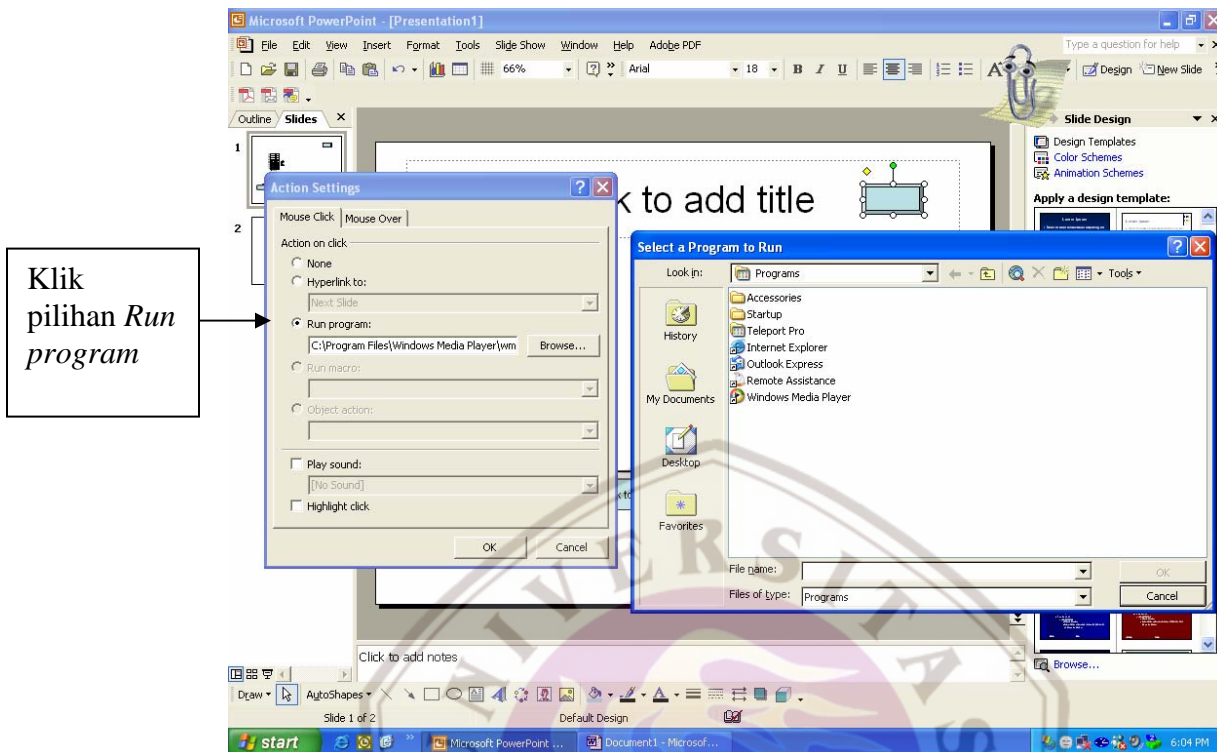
Klik pilihan *Run program*

Microsoft PowerPoint - [Presentation1]

File Edit View Insert Format Tools Slide Show Window Help Adobe PDF

Type a question for help

66% Arial 18 B I U Design New Slide

Outline Slides

1

2

k to add title

Slide Design

Design Templates
Color Schemes
Animation Schemes

Apply a design template:

Action Settings

Mouse Click Mouse Over

Action on click

None
Hyperlink to:
Next Slide
Run program:
C:\Program Files\Windows Media Player\wm Browse...
Run macro:
Object action:
Play sound:
[No Sound]
Highlight click

OK Cancel

Select a Program to Run

Look in: Programs

Tools

History
My Documents
Desktop
Favorites

Accessories
Startup
Teleport Pro
Internet Explorer
Outlook Express
Remote Assistance
Windows Media Player

File name:
Files of type: Programs

OK
Cancel

Click to add notes

Browse...

Draw AutoShapes

Slide 1 of 2 Default Design

start Microsoft PowerPoint ... Document1 - Microsof... 6:04 PM